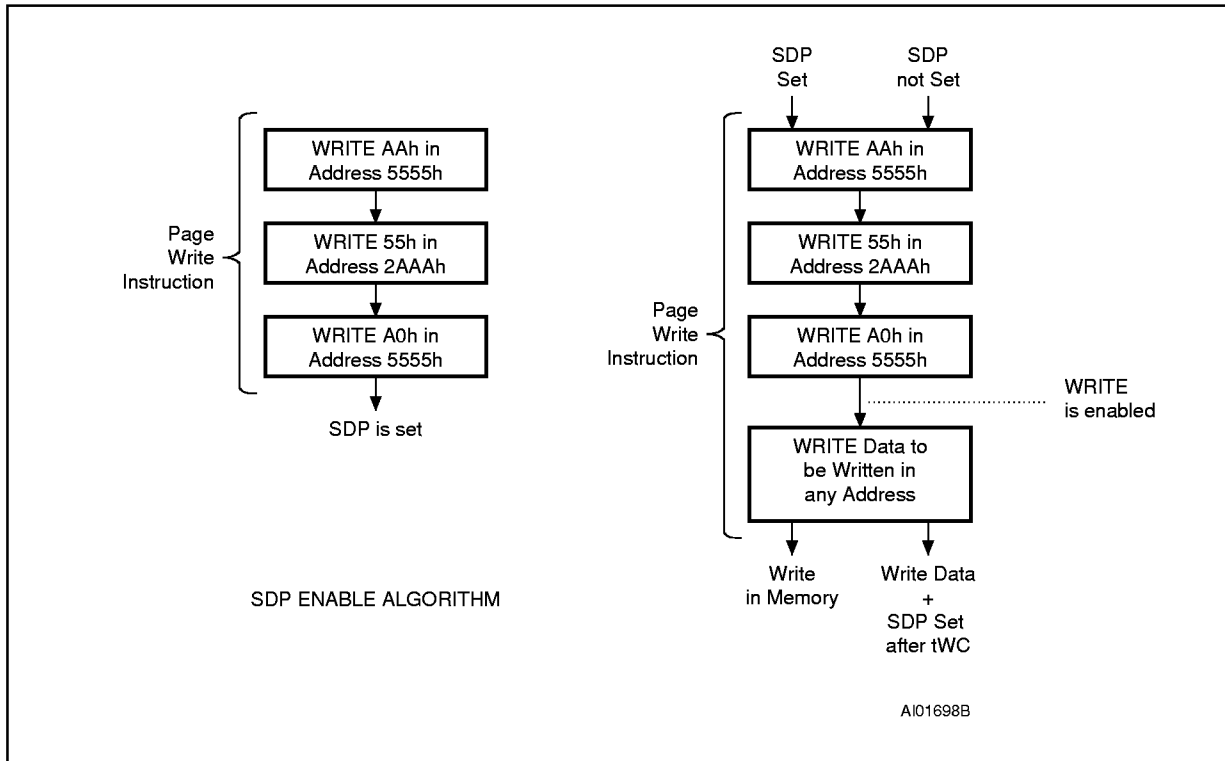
Page Write Instruction

WRITE AAh in Address 5555h

WRITE 55h in Address 2AAAh

WRITE A0h in Address 5555h

SDP is set

SDP ENABLE ALGORITHM

SDP Set

SDP not Set

Page Write Instruction

WRITE AAh in Address 5555h

WRITE 55h in Address 2AAAh

WRITE A0h in Address 5555h

WRITE is enabled

WRITE Data to be Written in any Address

Write in Memory

Write Data + SDP Set after tWC

AI01698B